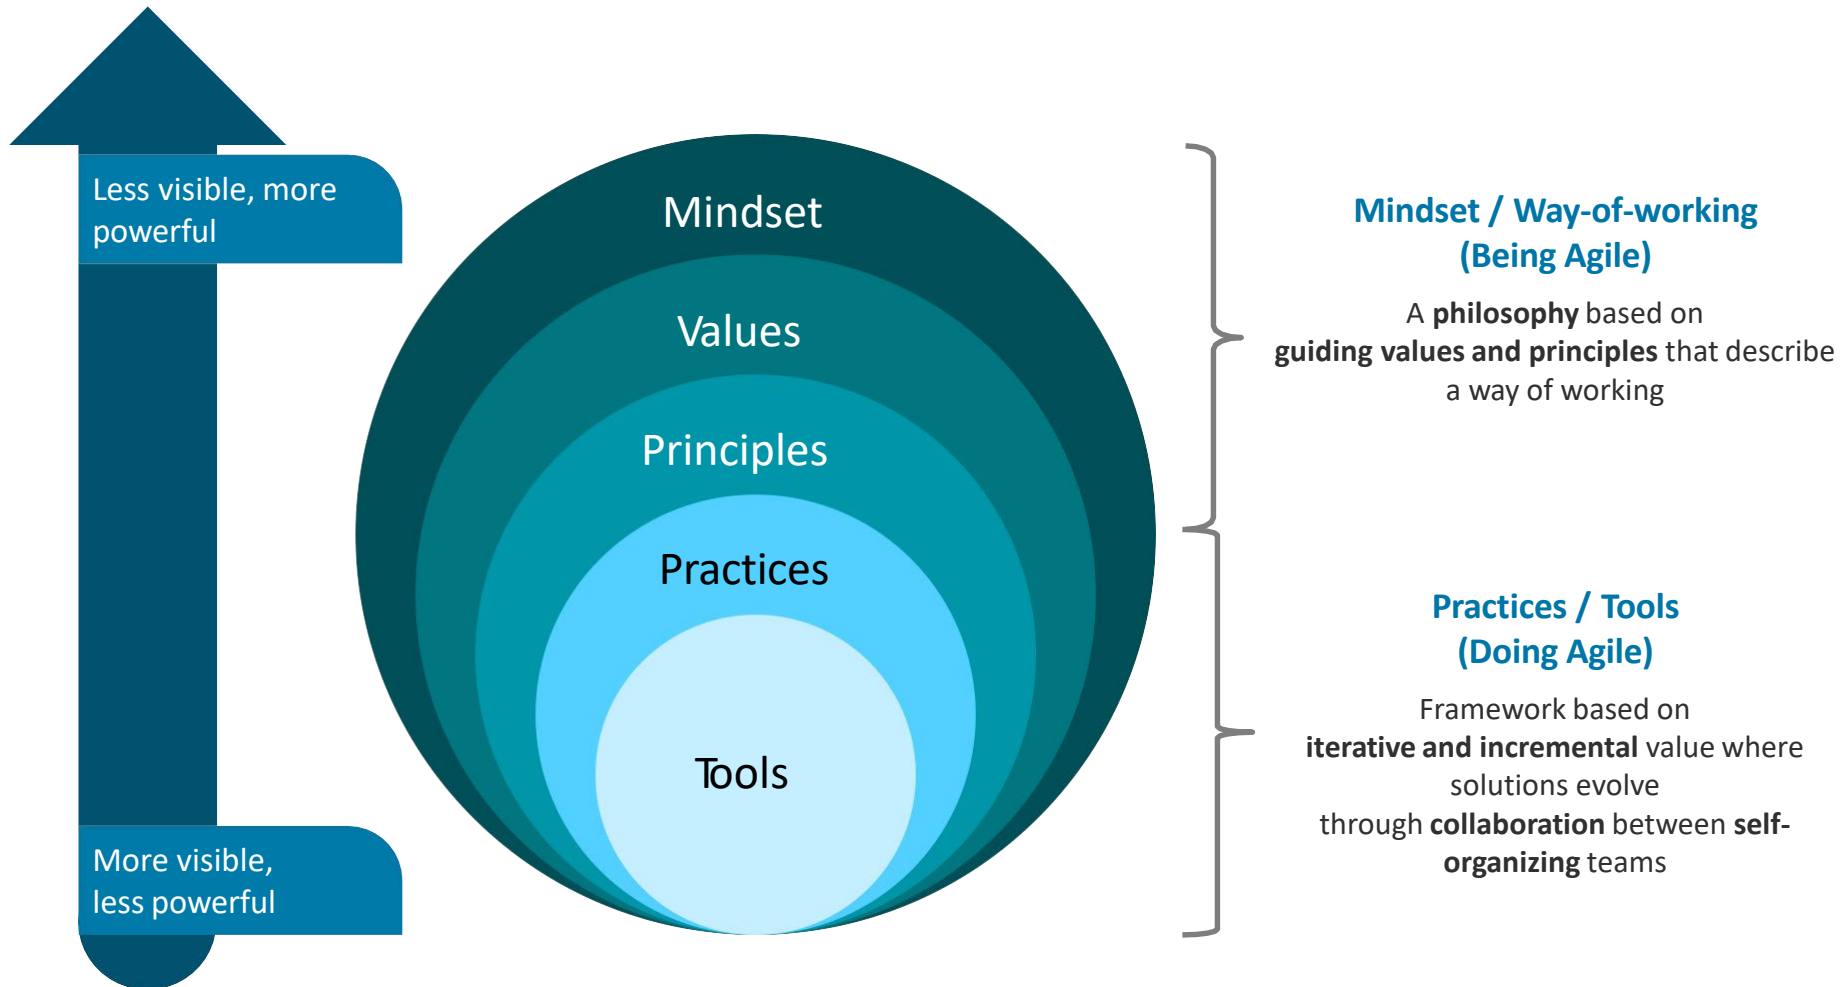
Less visible, more powerful

More visible, less powerful

Mindset

Values

Principles

Practices

Tools

Mindset / Way-of-working (Being Agile)

A **philosophy** based on **guiding values and principles** that describe a way of working

Practices / Tools (Doing Agile)

Framework based on **iterative and incremental** value where solutions evolve through **collaboration** between **self-organizing** teams